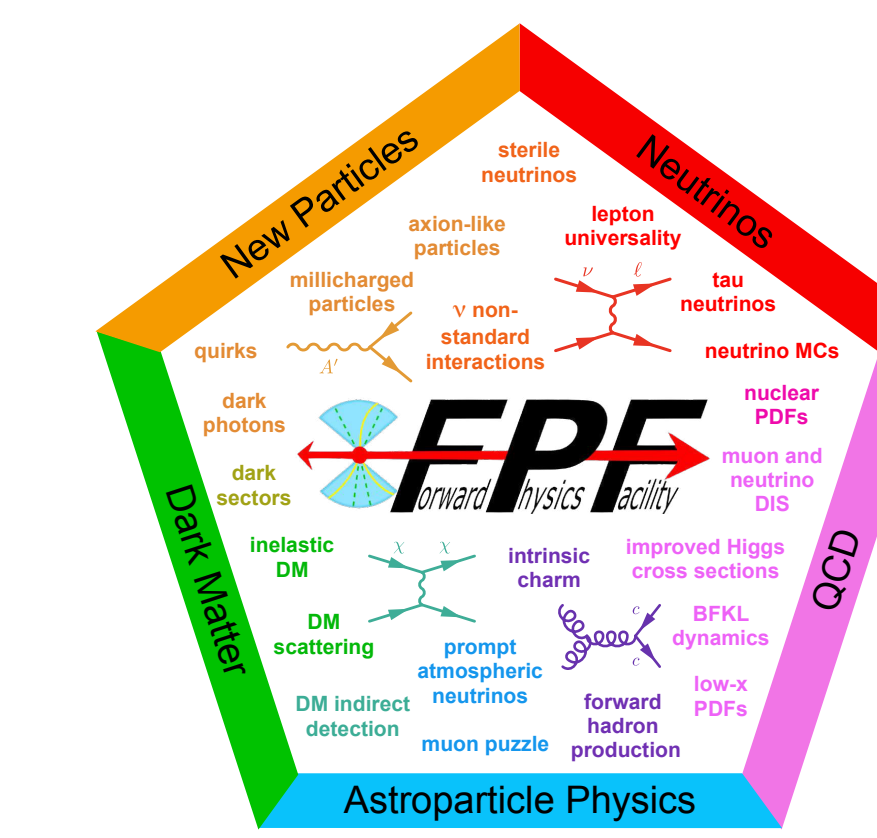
New Particles

Neutrinos

QCD

Astroparticle Physics

Dark Matter

sterile neutrinos

axion-like particles

lepton universality

$\nu$ $\ell$

millicharged particles

$\nu$ non-standard interactions

tau neutrinos

quirks

$A'$

neutrino MCs

dark photons

nuclear PDFs

FPF

Forward Physics Facility

dark sectors

muon and neutrino DIS

inelastic DM

$\chi$ $\chi$

intrinsic charm

improved Higgs cross sections

DM scattering

$c$

$c$

BFKL dynamics

prompt atmospheric neutrinos

low-x PDFs

DM indirect detection

forward hadron production

muon puzzle